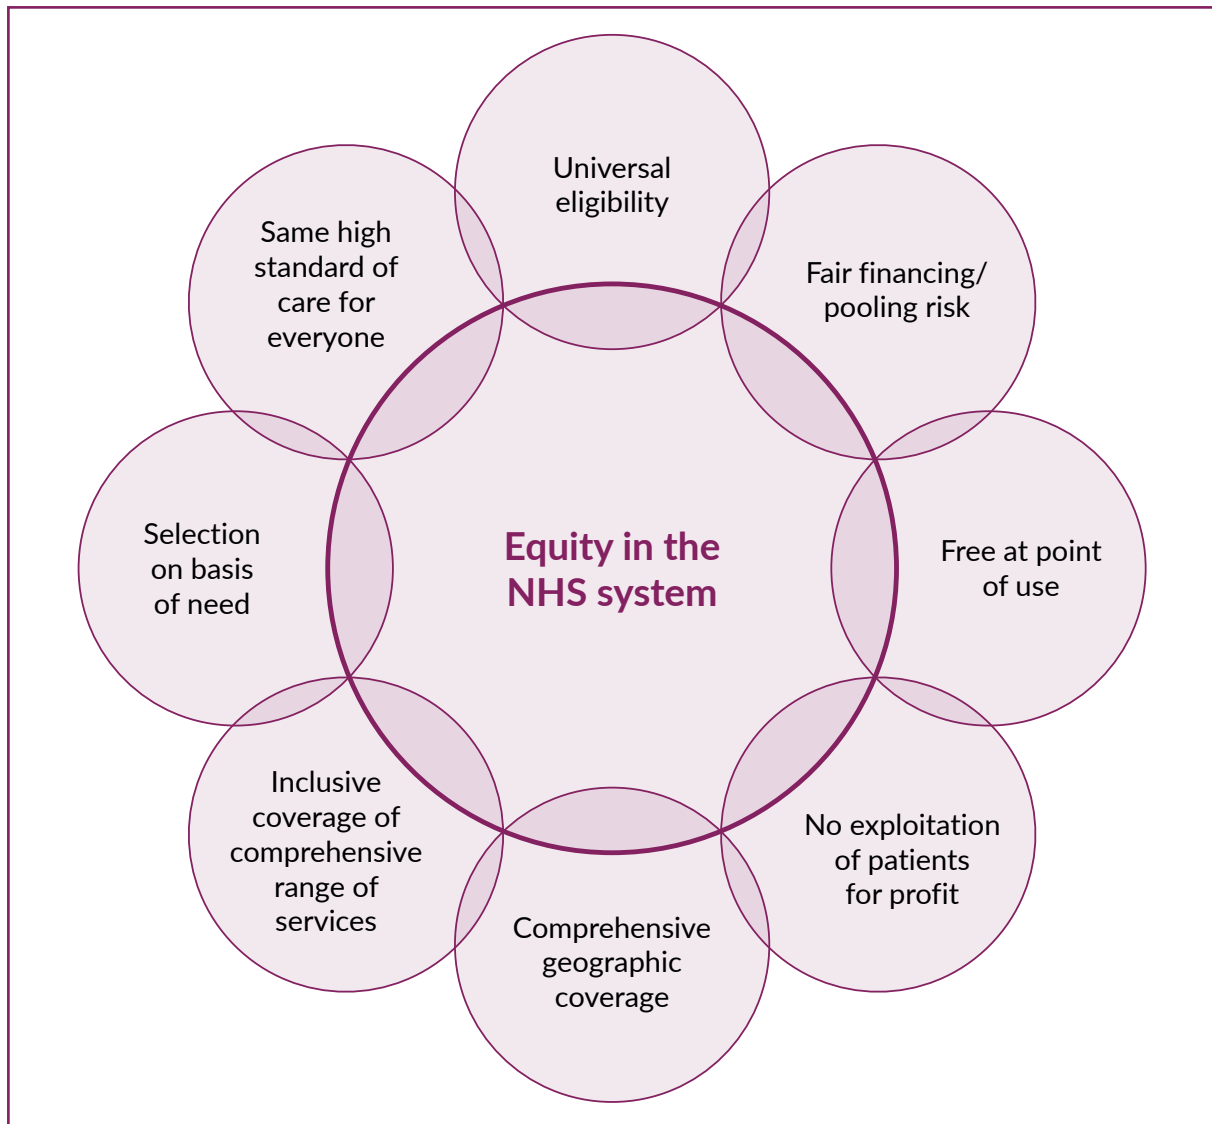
Equity in the NHS system

Universal eligibility

Fair financing/ pooling risk

Free at point of use

No exploitation of patients for profit

Comprehensive geographic coverage

Inclusive coverage of comprehensive range of services

Selection on basis of need

Same high standard of care for everyone